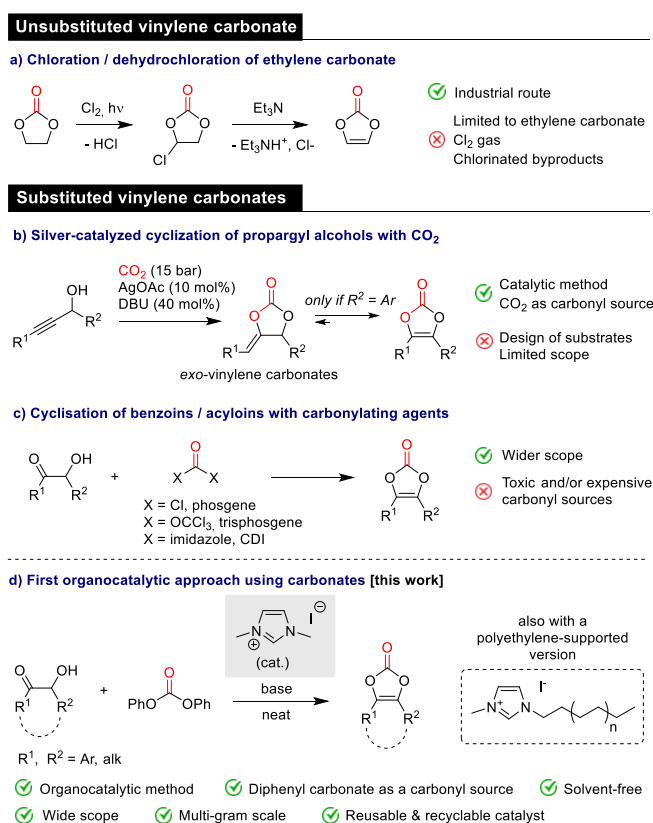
Unsubstituted vinylene carbonate

a) Chloration / dehydrochloration of ethylene carbonate

O O O $Cl_2$, hν - HCl O O O Cl $Et_3N$ - $Et_3NH^+$, Cl- O O O

Industrial route

Limited to ethylene carbonate
$Cl_2$ gas
Chlorinated byproducts

Substituted vinylene carbonates

b) Silver-catalyzed cyclization of propargyl alcohols with $CO_2$

OH $R^1$ $R^2$ $CO_2$ (15 bar) AgOAc (10 mol%) DBU (40 mol%) O O O $R^1$ $R^2$ exo-vinylene carbonates only if $R^2$ = Ar O O O $R^1$ $R^2$

Catalytic method
$CO_2$ as carbonyl source

Design of substrates
Limited scope

c) Cyclisation of benzoins / acyloins with carbonylating agents

O OH $R^1$ $R^2$ + O X X O O O $R^1$ $R^2$

X = Cl, phosgene
X = $OCCl_3$, trisphosgene
X = imidazole, CDI

Wider scope

Toxic and/or expensive carbonyl sources

d) First organocatalytic approach using carbonates [this work]

N N I (cat.)

also with a polyethylene-supported version

O OH $R^1$ $R^2$ + O PhO OPh base neat O O O $R^1$ $R^2$

N N I n

$R^1$, $R^2$ = Ar, alk

Organocatalytic method Diphenyl carbonate as a carbonyl source Solvent-free
Wide scope Multi-gram scale Reusable & recyclable catalyst